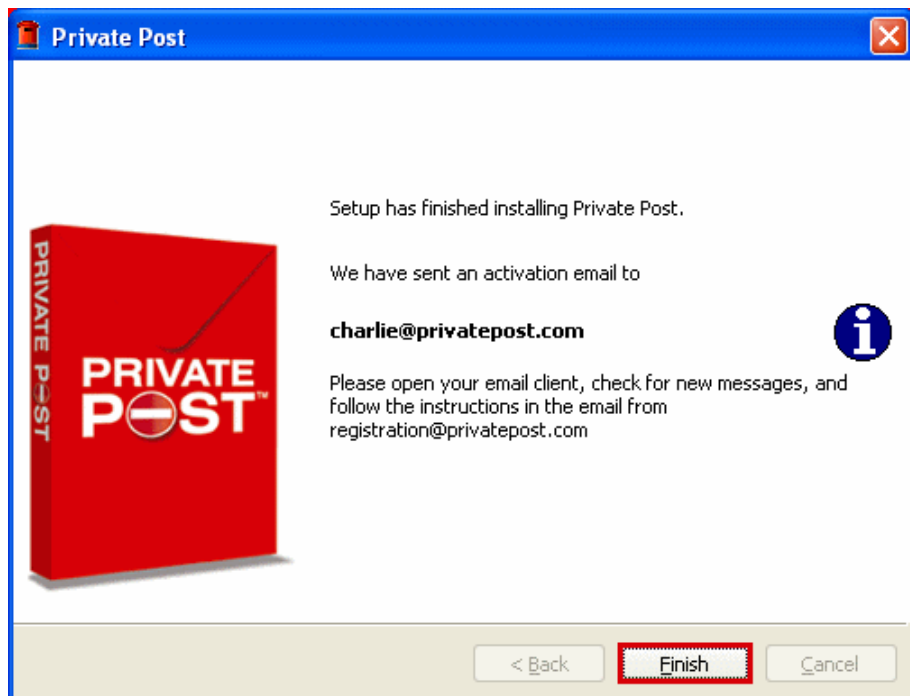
Private Post

PRIVATE POST

PRIVATE POST™

Setup has finished installing Private Post.

We have sent an activation email to

charlie@privatepost.com

Please open your email client, check for new messages, and follow the instructions in the email from registration@privatepost.com

< Back

Finish

Cancel